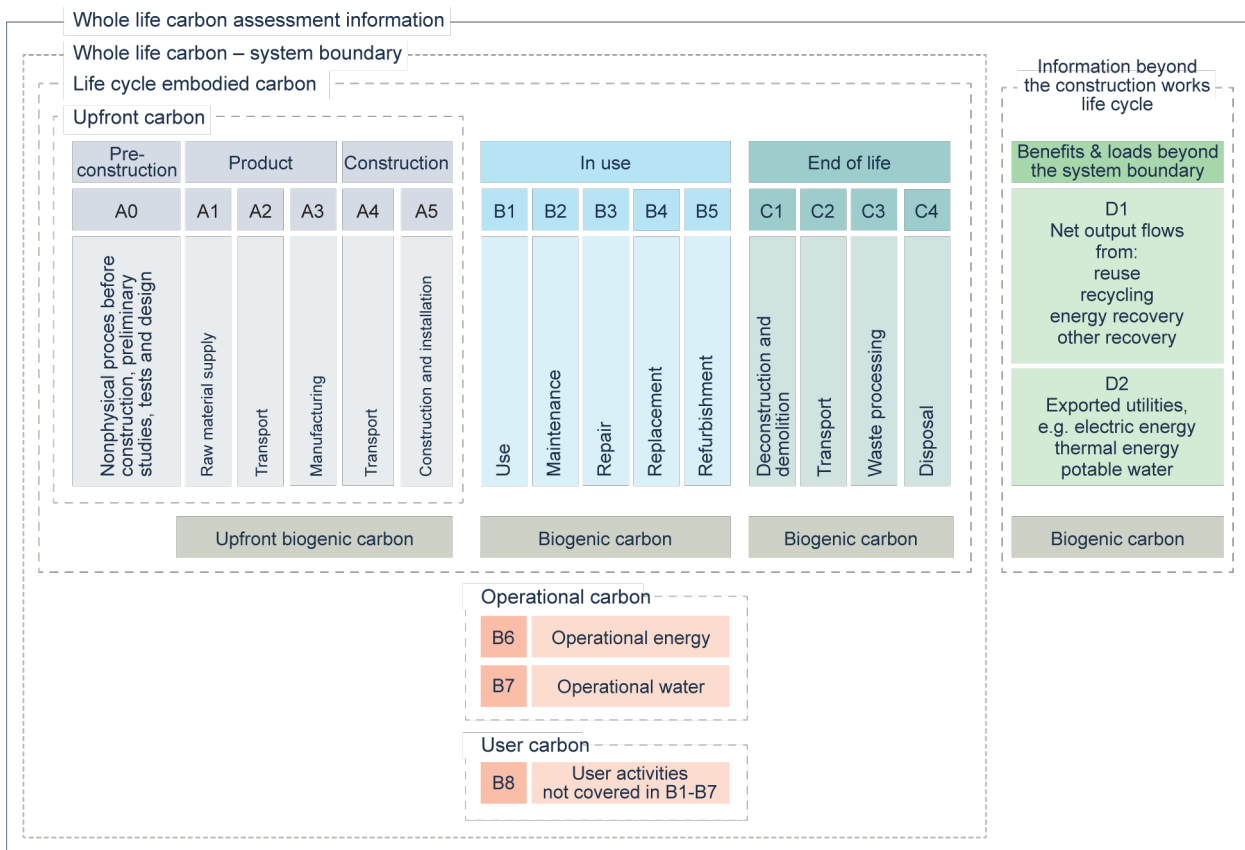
Whole life carbon assessment information

Whole life carbon – system boundary

Life cycle embodied carbon

Upfront carbon

| Pre-construction | Product | | | Construction | |
|---|---|---|---|---|---|
| A0 | A1 | A2 | A3 | A4 | A5 |
| Nonphysical proces before construction, preliminary studies, tests and design | Raw material supply | Transport | Manufacturing | Transport | Construction and installation |

Upfront biogenic carbon

| In use | | | | |
|---|---|---|---|---|
| B1 | B2 | B3 | B4 | B5 |
| Use | Maintenance | Repair | Replacement | Refurbishment |

Biogenic carbon

| End of life | | | |
|---|---|---|---|
| C1 | C2 | C3 | C4 |
| Deconstruction and demolition | Transport | Waste processing | Disposal |

Biogenic carbon

Information beyond the construction works life cycle

Benefits & loads beyond the system boundary

D1
Net output flows from:
reuse
recycling
energy recovery
other recovery

D2
Exported utilities, e.g. electric energy
thermal energy
potable water

Biogenic carbon

Operational carbon

| B6 | Operational energy |
|---|---|
| B7 | Operational water |

User carbon

| B8 | User activities not covered in B1-B7 |
|---|---|